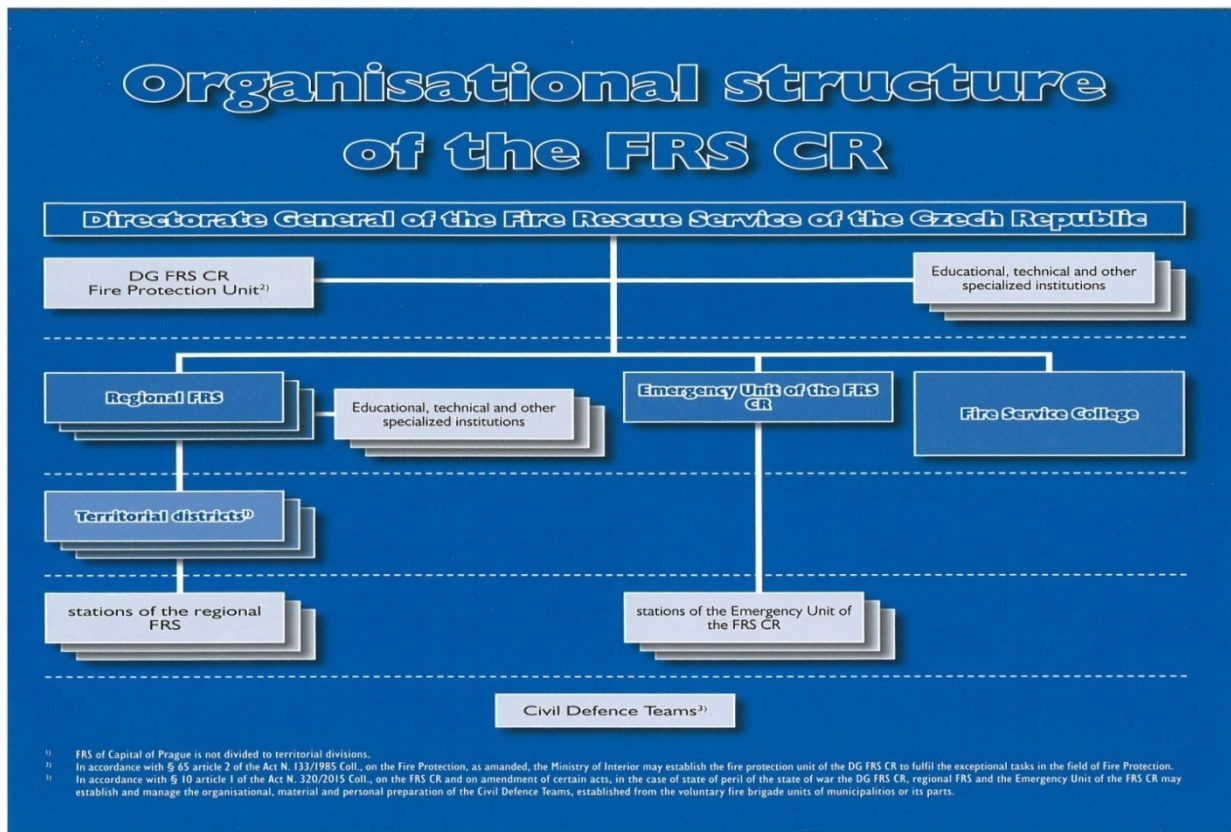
Organisational structure of the FRS CR

Directorate General of the Fire Rescue Service of the Czech Republic

DG FRS CR Fire Protection Unit$^{2)}$

Educational, technical and other specialized institutions

Regional FRS

Educational, technical and other specialized institutions

Emergency Unit of the FRS CR

Fire Service College

Territorial districts$^{1)}$

stations of the regional FRS

stations of the Emergency Unit of the FRS CR

Civil Defence Teams$^{3)}$

$^{1)}$ FRS of Capital of Prague is not divided to territorial divisions.
$^{2)}$ In accordance with § 65 article 2 of the Act N. 133/1985 Coll., on the Fire Protection, as amanded, the Ministry of Interior may establish the fire protection unit of the DG FRS CR to fulfil the exceptional tasks in the field of Fire Protection.
$^{3)}$ In accordance with § 10 article 1 of the Act N. 320/2015 Coll., on the FRS CR and on amendment of certain acts, in the case of state of peril of the state of war the DG FRS CR, regional FRS and the Emergency Unit of the FRS CR may establish and manage the organisational, material and personal preparation of the Civil Defence Teams, established from the voluntary fire brigade units of municipalitios or its parts.